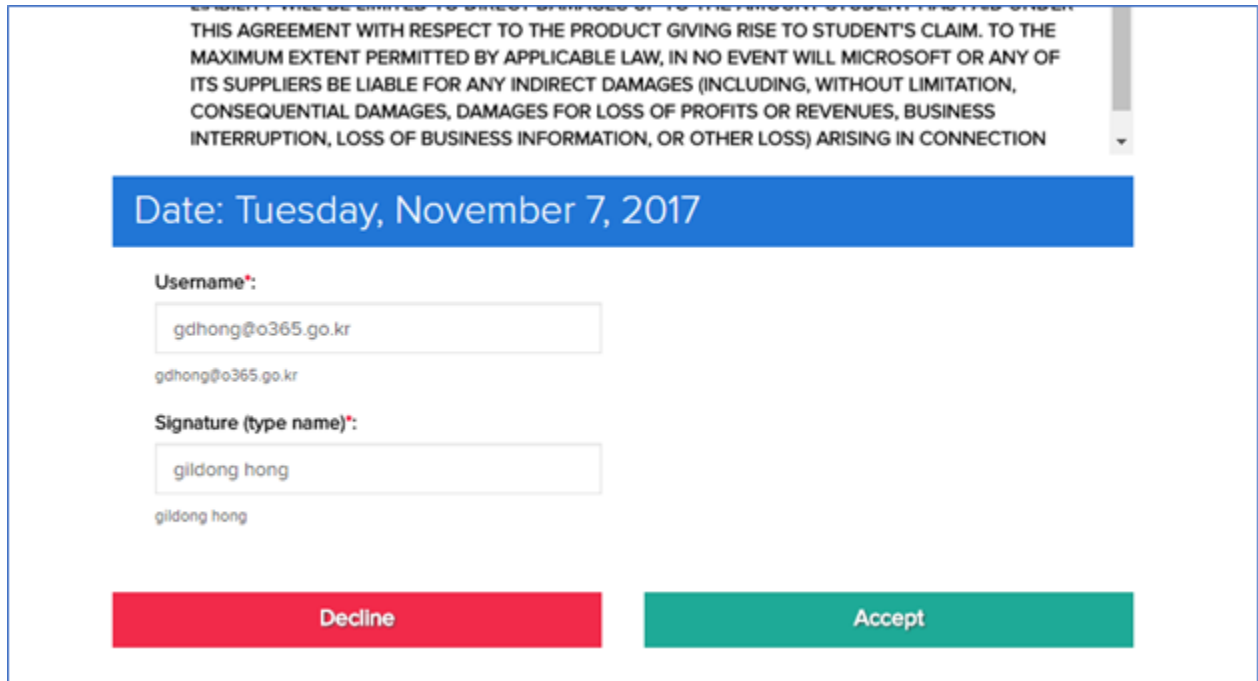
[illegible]
THIS AGREEMENT WITH RESPECT TO THE PRODUCT GIVING RISE TO STUDENT'S CLAIM. TO THE MAXIMUM EXTENT PERMITTED BY APPLICABLE LAW, IN NO EVENT WILL MICROSOFT OR ANY OF ITS SUPPLIERS BE LIABLE FOR ANY INDIRECT DAMAGES (INCLUDING, WITHOUT LIMITATION, CONSEQUENTIAL DAMAGES, DAMAGES FOR LOSS OF PROFITS OR REVENUES, BUSINESS INTERRUPTION, LOSS OF BUSINESS INFORMATION, OR OTHER LOSS) ARISING IN CONNECTION

Date: Tuesday, November 7, 2017

Username*:

gdhong@o365.go.kr

gdhong@o365.go.kr

Signature (type name)*:

gildong hong

gildong hong

Decline

Accept